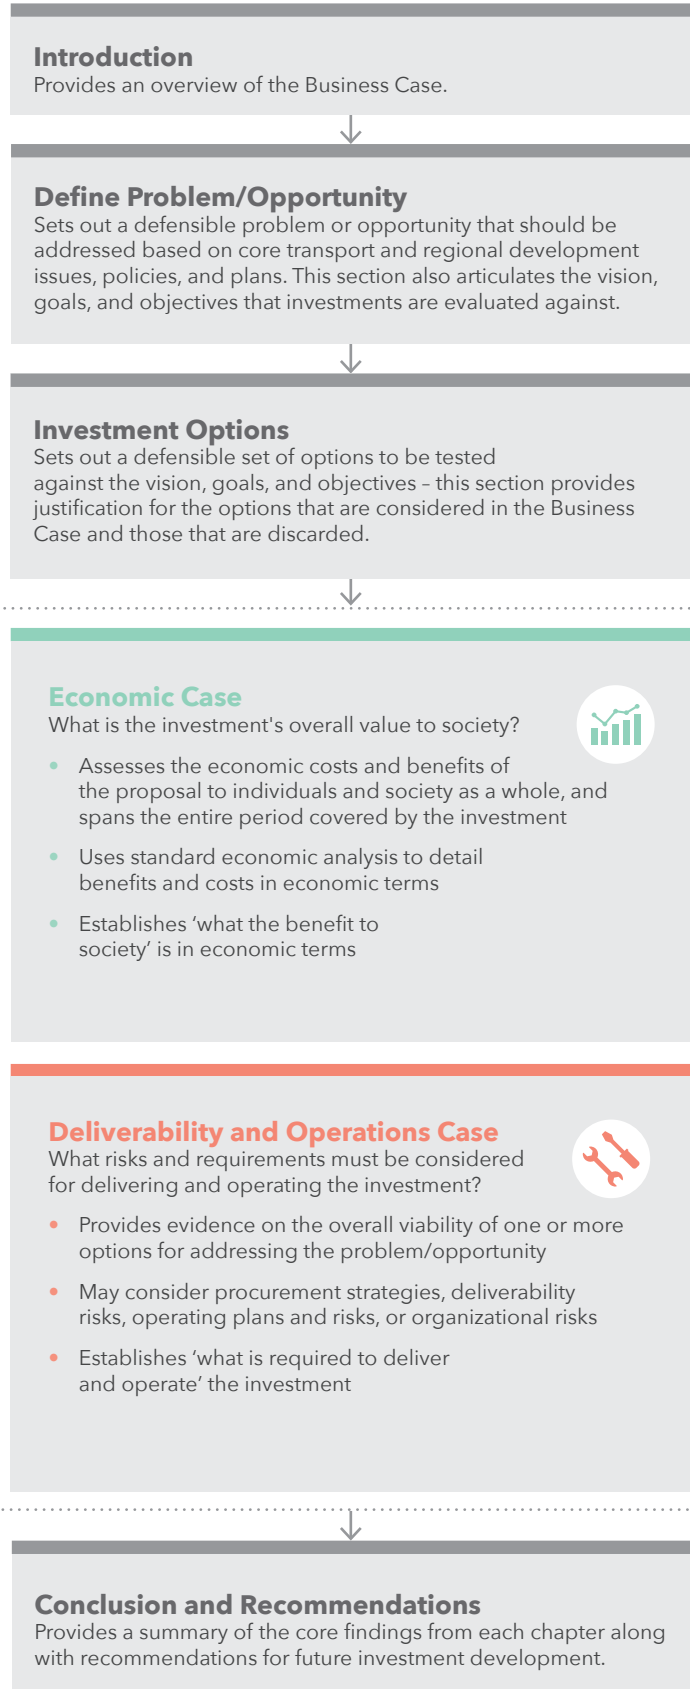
**Introduction**
Provides an overview of the Business Case.

**Define Problem/Opportunity**
Sets out a defensible problem or opportunity that should be addressed based on core transport and regional development issues, policies, and plans. This section also articulates the vision, goals, and objectives that investments are evaluated against.

**Investment Options**
Sets out a defensible set of options to be tested against the vision, goals, and objectives – this section provides justification for the options that are considered in the Business Case and those that are discarded.

**Economic Case**
What is the investment's overall value to society?

- Assesses the economic costs and benefits of the proposal to individuals and society as a whole, and spans the entire period covered by the investment
- Uses standard economic analysis to detail benefits and costs in economic terms
- Establishes 'what the benefit to society' is in economic terms

**Deliverability and Operations Case**
What risks and requirements must be considered for delivering and operating the investment?

- Provides evidence on the overall viability of one or more options for addressing the problem/opportunity
- May consider procurement strategies, deliverability risks, operating plans and risks, or organizational risks
- Establishes 'what is required to deliver and operate' the investment

**Conclusion and Recommendations**
Provides a summary of the core findings from each chapter along with recommendations for future investment development.